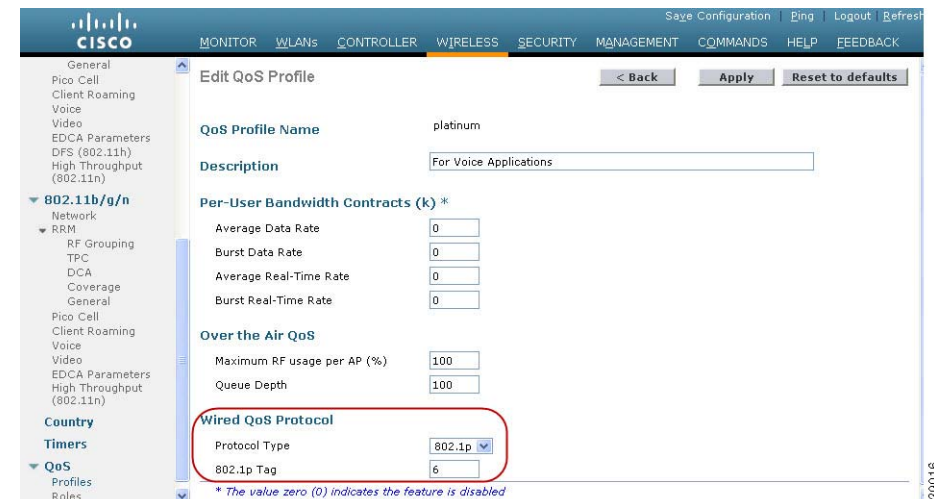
cisco

Save Configuration | Ping | Logout | Refresh

MONITOR WLANs CONTROLLER WIRELESS SECURITY MANAGEMENT COMMANDS HELP FEEDBACK

General
Pico Cell
Client Roaming
Voice
Video
EDCA Parameters
DFS (802.11h)
High Throughput (802.11n)
802.11b/g/n
Network
RRM
RF Grouping
TPC
DCA
Coverage
General
Pico Cell
Client Roaming
Voice
Video
EDCA Parameters
High Throughput (802.11n)
Country
Timers
QoS
Profiles
Roles

Edit QoS Profile

< Back | Apply | Reset to defaults

QoS Profile Name platinum

Description For Voice Applications

Per-User Bandwidth Contracts (k) *

| | |
|---|---|
| Average Data Rate | 0 |
| Burst Data Rate | 0 |
| Average Real-Time Rate | 0 |
| Burst Real-Time Rate | 0 |

Over the Air QoS

| | |
|---|---|
| Maximum RF usage per AP (%) | 100 |
| Queue Depth | 100 |

Wired QoS Protocol

| | |
|---|---|
| Protocol Type | 802.1p |
| 802.1p Tag | 6 |

* The value zero (0) indicates the feature is disabled

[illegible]